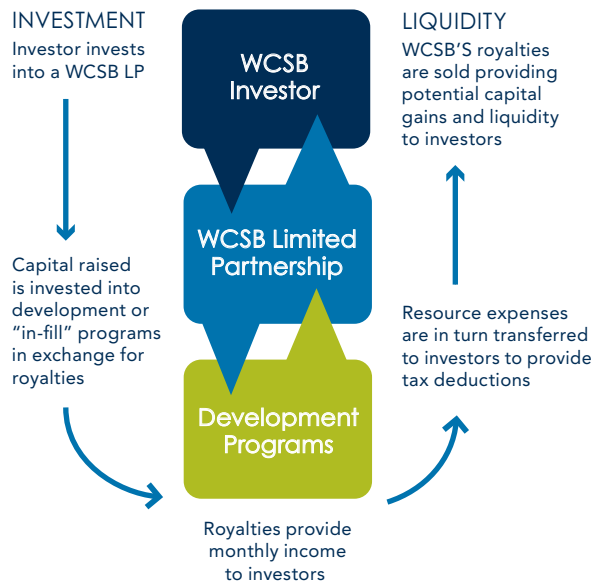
INVESTMENT
Investor invests into a WCSB LP

WCSB Investor

LIQUIDITY
WCSB'S royalties are sold providing potential capital gains and liquidity to investors

WCSB Limited Partnership

Capital raised is invested into development or "in-fill" programs in exchange for royalties

Resource expenses are in turn transferred to investors to provide tax deductions

Development Programs

Royalties provide monthly income to investors